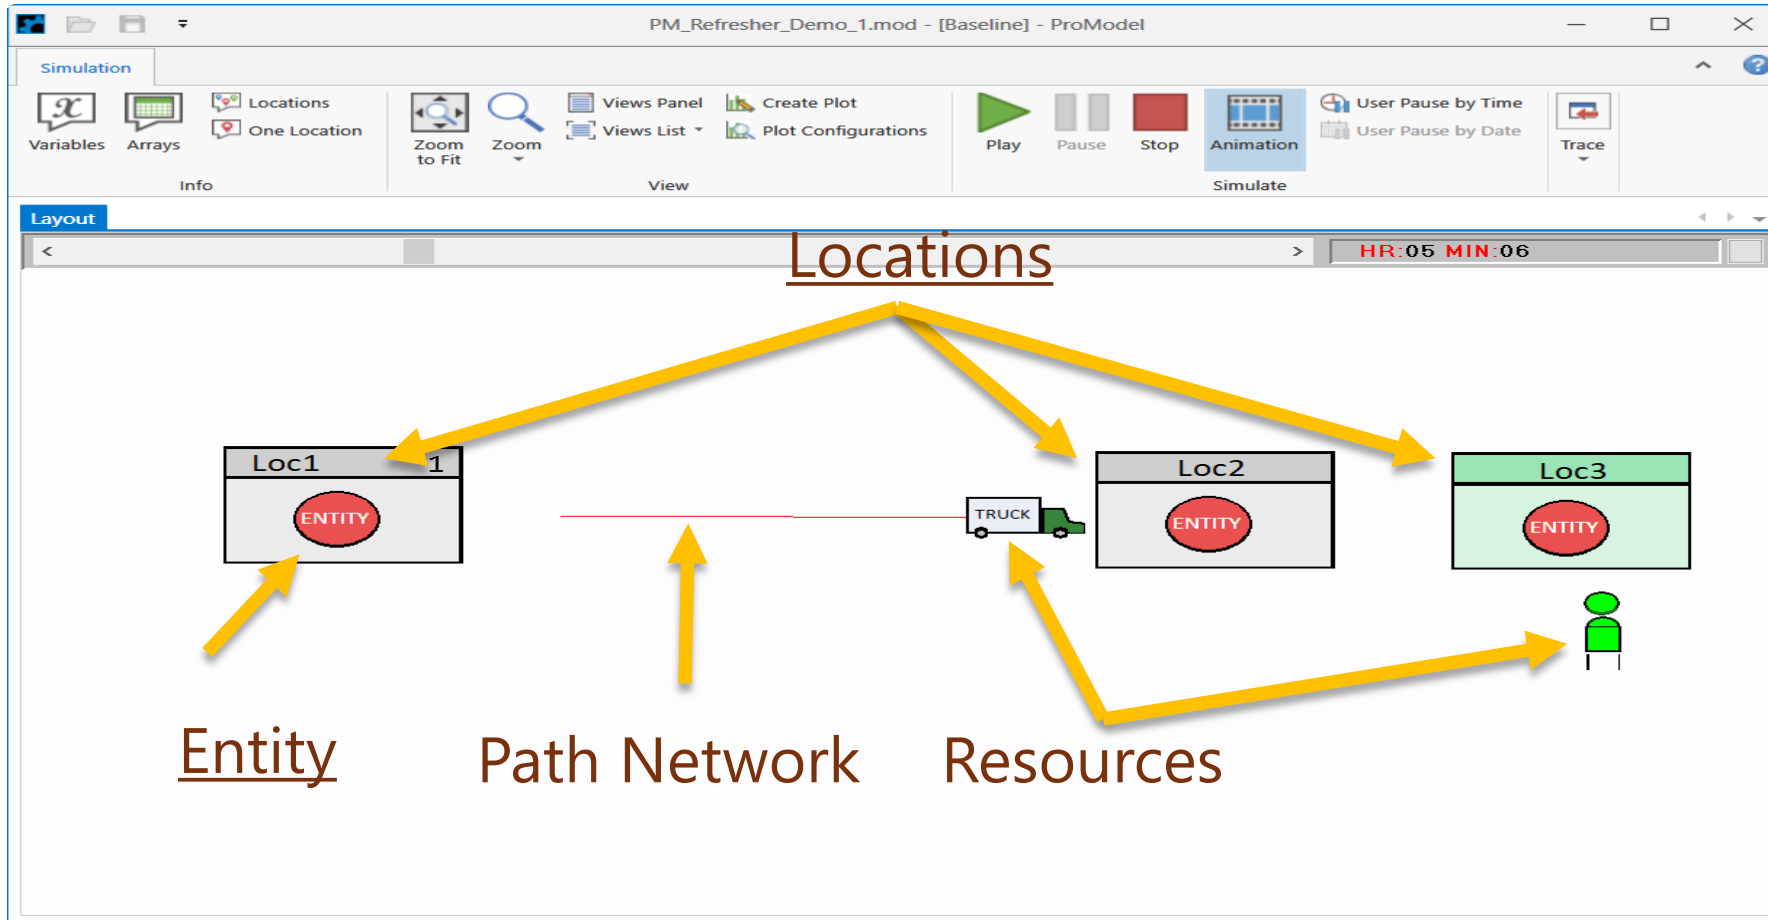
PM_Refresher_Demo_1.mod - [Baseline] - ProModel

Simulation

Variables
Arrays
Locations
One Location
Info

Zoom to Fit
Zoom
Views Panel
Views List
Create Plot
Plot Configurations
View

Play
Pause
Stop
Animation
User Pause by Time
User Pause by Date
Simulate

Trace

Layout

<
>
HR:05 MIN:06

Locations

Loc1
1
ENTITY

TRUCK

Loc2
ENTITY

Loc3
ENTITY

Entity
Path Network
Resources